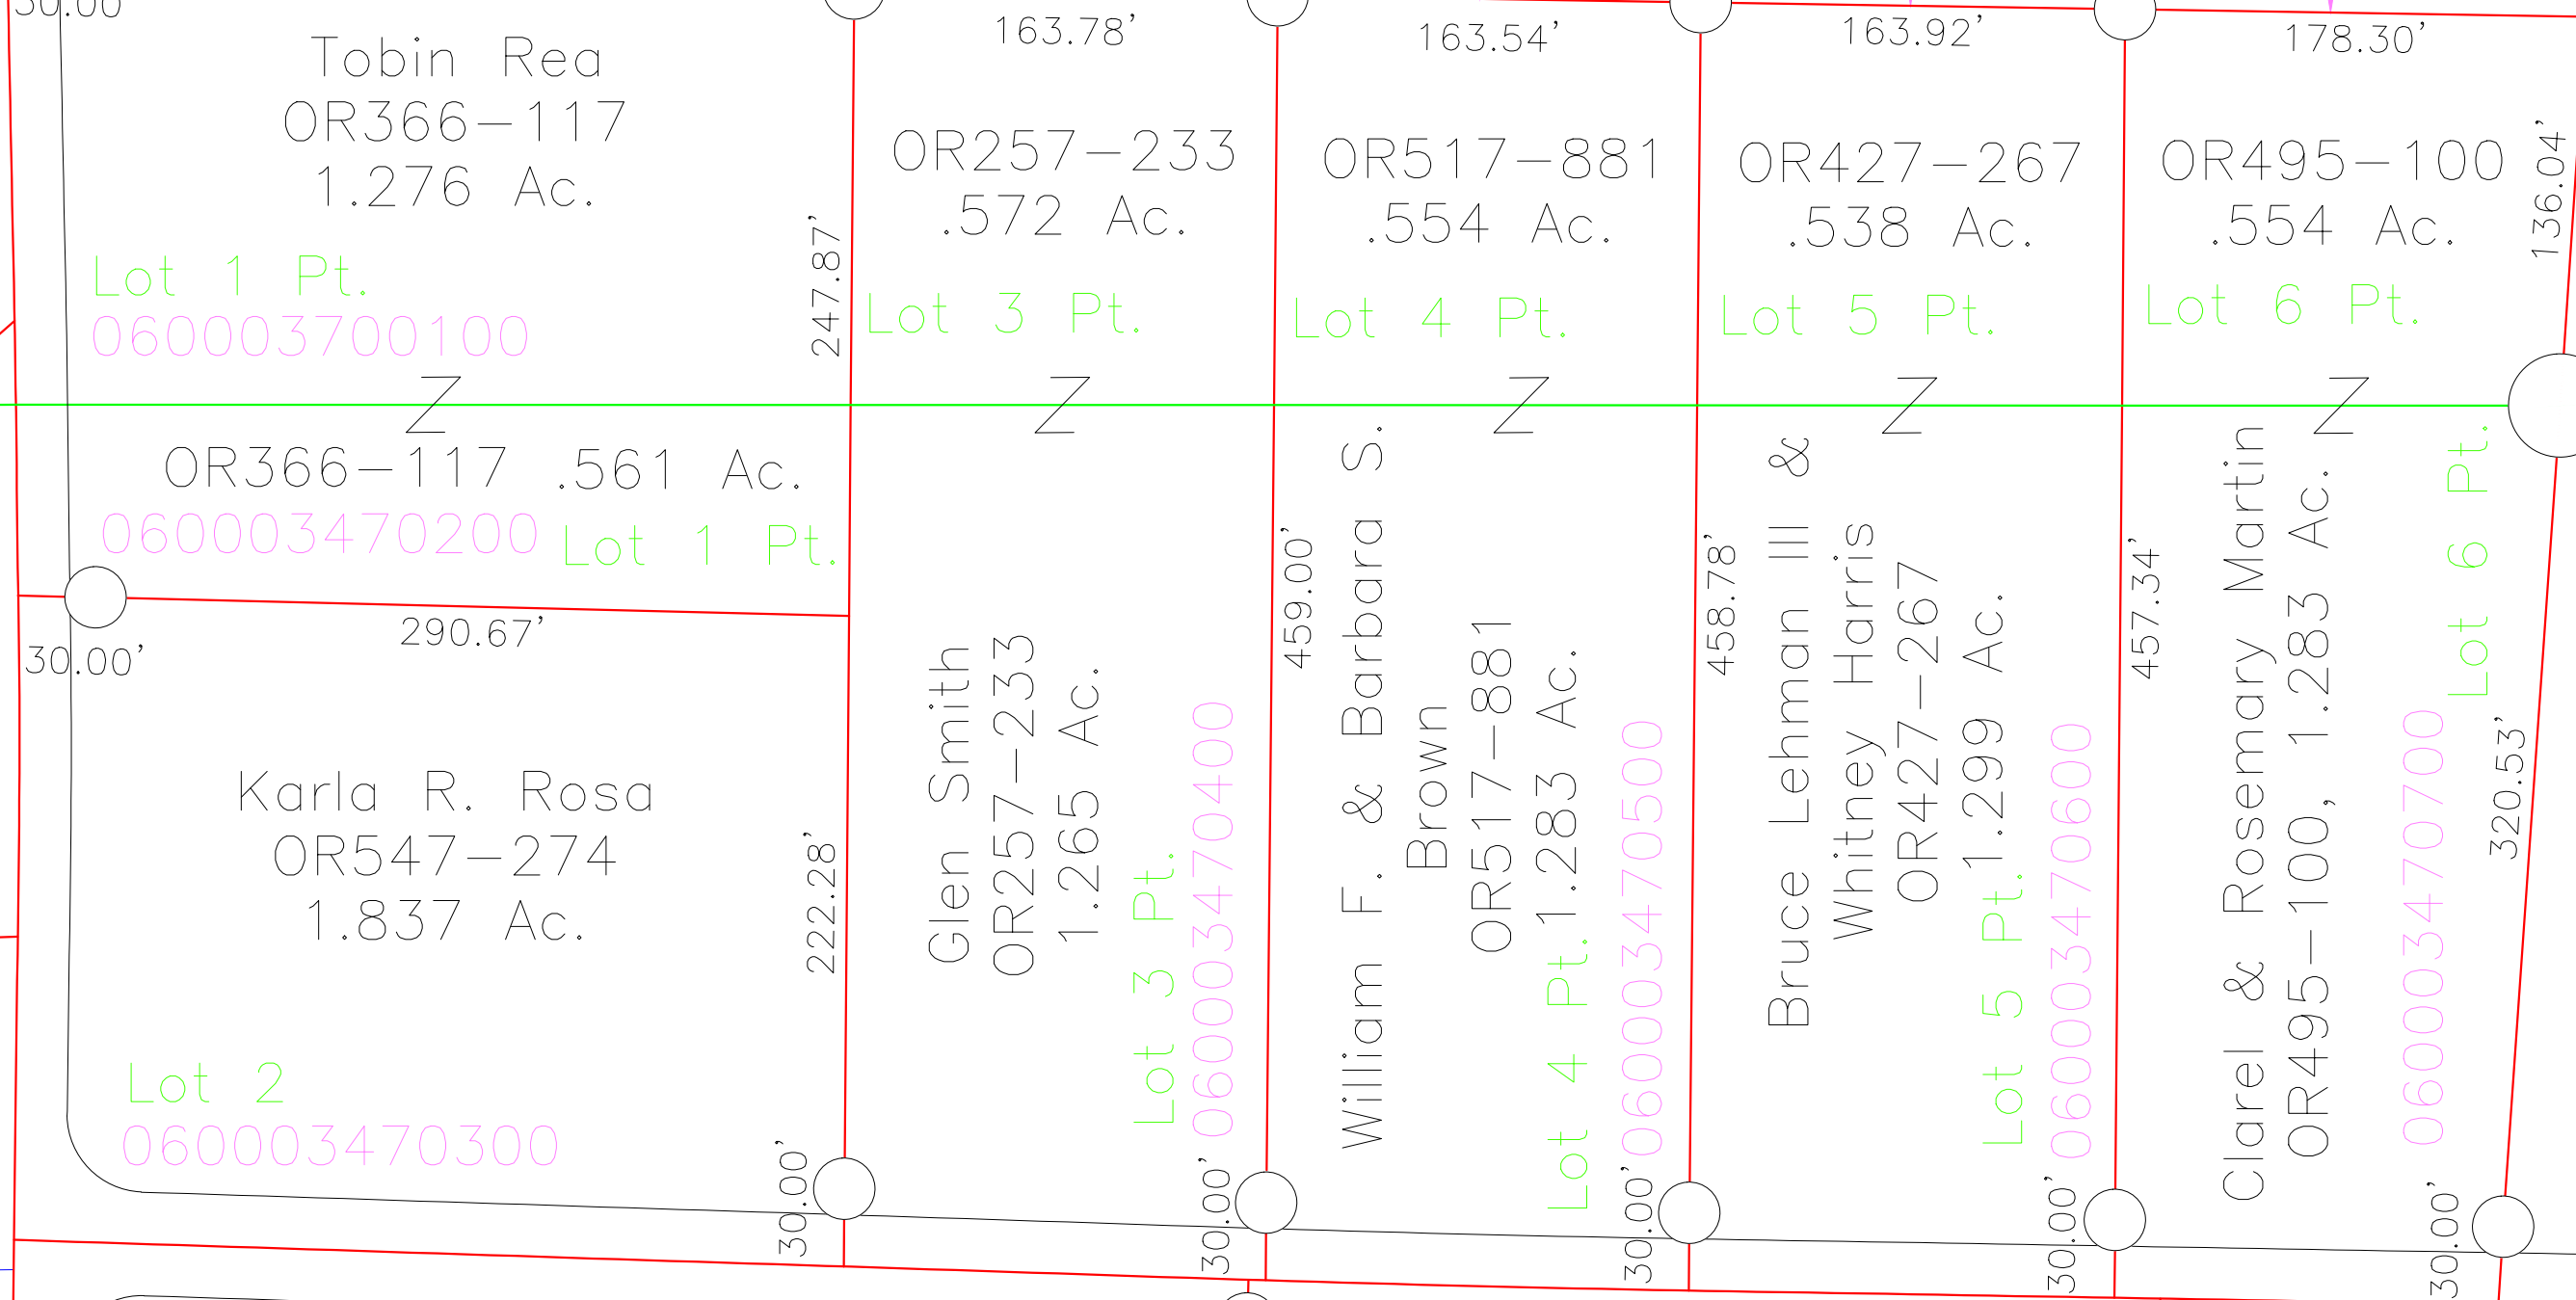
30.00

163.78'
163.54'
163.92'
178.30'

Tobin Rea
OR366-117
1.276 Ac.
Lot 1 Pt.
060003700100

247.87'

OR257-233
.572 Ac.
Lot 3 Pt.

OR517-881
.554 Ac.
Lot 4 Pt.

OR427-267
.538 Ac.
Lot 5 Pt.

OR495-100
.554 Ac.
Lot 6 Pt.

136.04'

Z
Z
Z
Z
Z

OR366-117 .561 Ac.
060003470200 Lot 1 Pt.

290.67'
30.00'

Karla R. Rosa
OR547-274
1.837 Ac.
Lot 2
060003470300

222.28'
30.00'

Glen Smith
OR257-233
1.265 Ac.
Lot 3 Pt.
060003470400

30.00'
459.00'

William F. & Barbara S.
Brown
OR517-881
1.283 Ac.
Lot 4 Pt.
060003470500

30.00'
458.78'

Bruce Lehman III &
Whitney Harris
OR427-267
1.299 Ac.
Lot 5 Pt.
060003470600

30.00'
457.34'

Clarel & Rosemary Martin
OR495-100, 1.283 Ac.
060003470700
Lot 6 Pt.

320.53'
30.00'